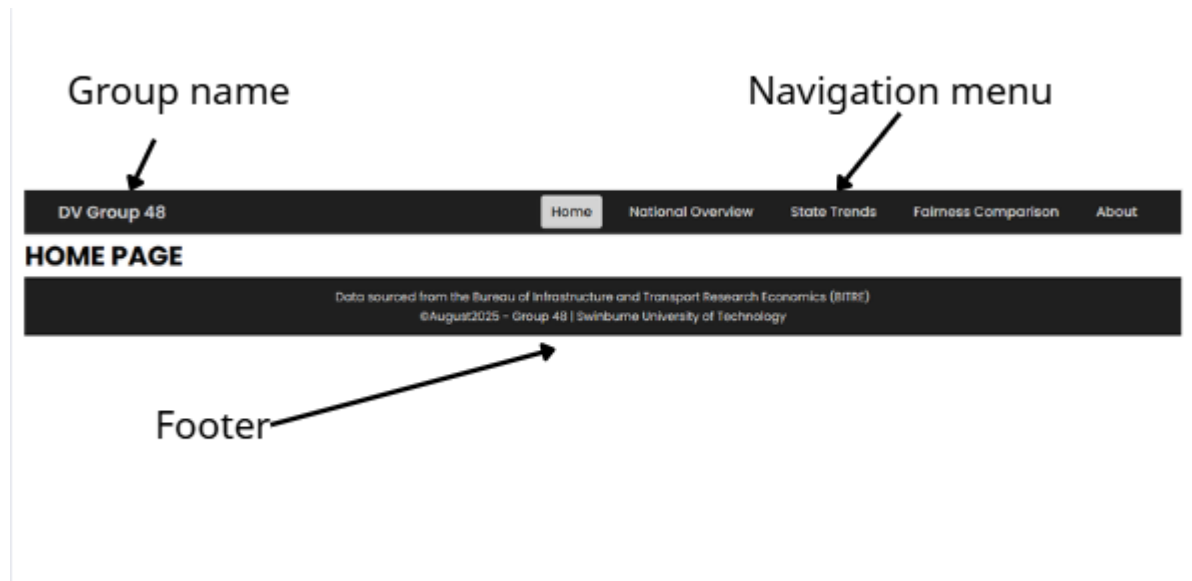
Group name

Navigation menu

DV Group 48

Home National Overview State Trends Fairness Comparison About

HOME PAGE

Data sourced from the Bureau of Infrastructure and Transport Research Economics (BITRE)
©August2025 - Group 48 | Swinburne University of Technology

Footer